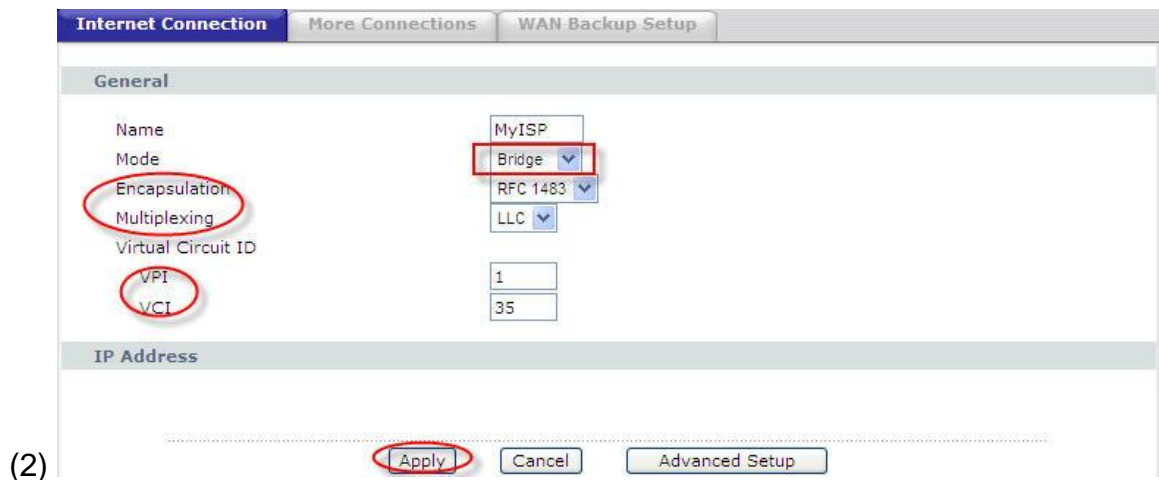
Internet Connection | More Connections | WAN Backup Setup

General

Name MyISP
Mode Bridge
Encapsulation RFC 1483
Multiplexing LLC
Virtual Circuit ID
VPI 1
VCI 35

IP Address

(2) Apply Cancel Advanced Setup